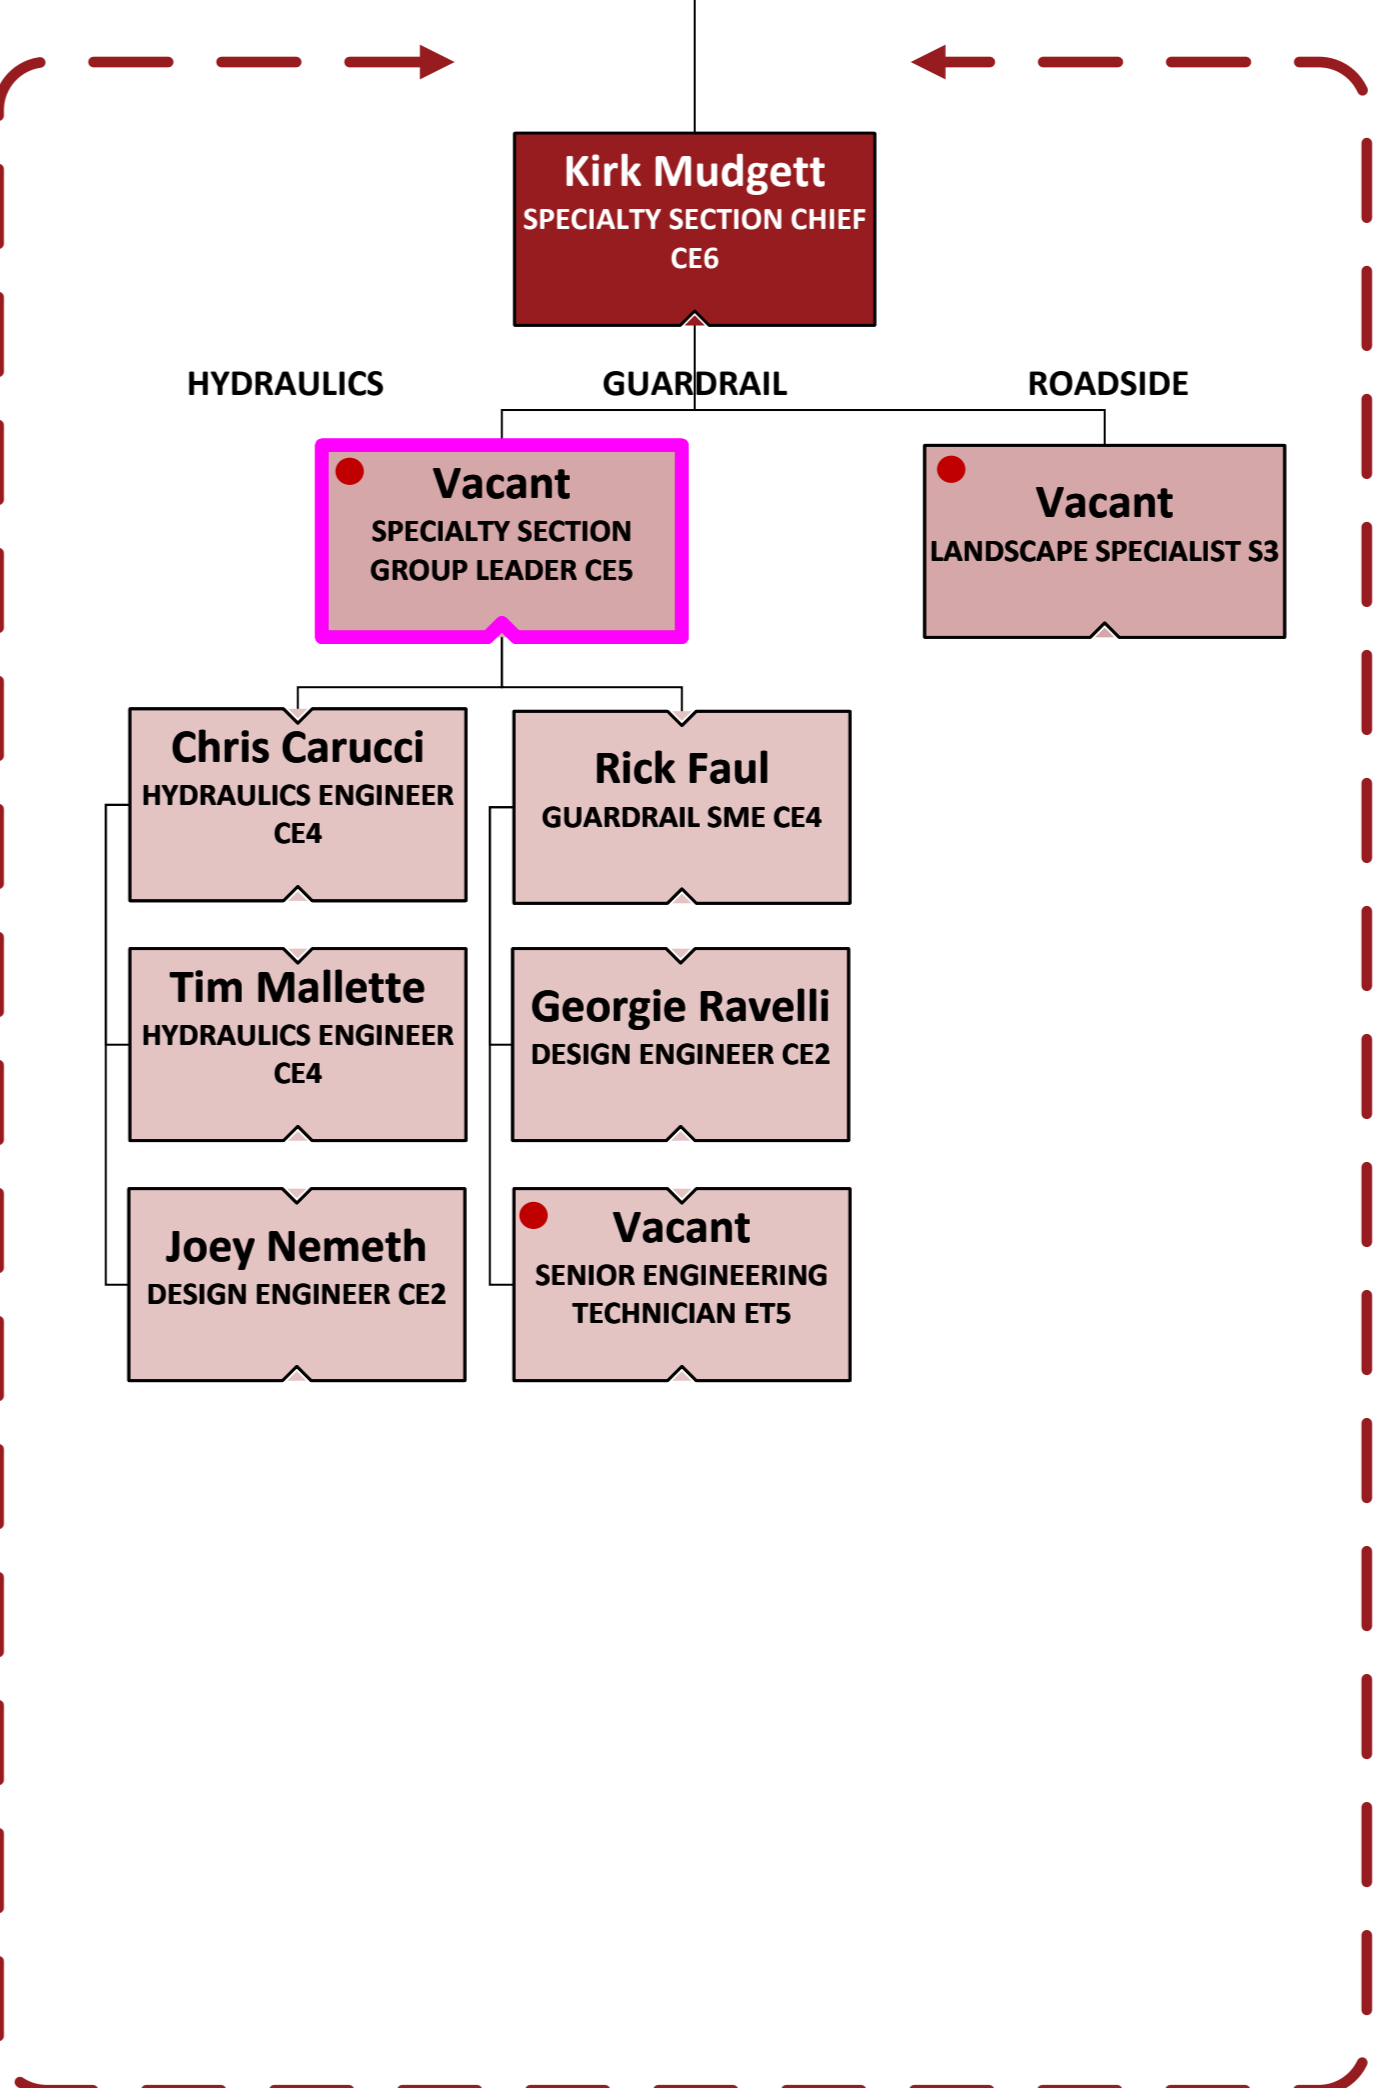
Kirk Mudgett
SPECIALTY SECTION CHIEF CE6

HYDRAULICS

GUARDRAIL

ROADSIDE

Vacant
SPECIALTY SECTION GROUP LEADER CE5

Vacant
LANDSCAPE SPECIALIST S3

Chris Carucci
HYDRAULICS ENGINEER CE4

Tim Mallette
HYDRAULICS ENGINEER CE4

Joey Nemeth
DESIGN ENGINEER CE2

Rick Faul
GUARDRAIL SME CE4

Georgie Ravelli
DESIGN ENGINEER CE2

Vacant
SENIOR ENGINEERING TECHNICIAN ET5